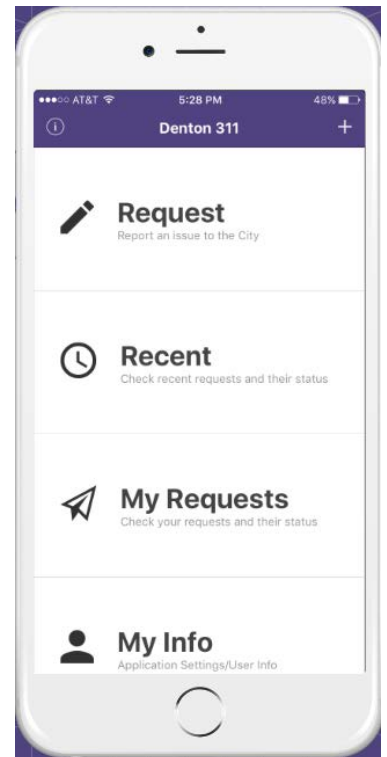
●●●○○ AT&T
5:28 PM
48%

Denton 311
+

Request
Report an issue to the City

Recent
Check recent requests and their status

My Requests
Check your requests and their status

My Info
Application Settings/User Info